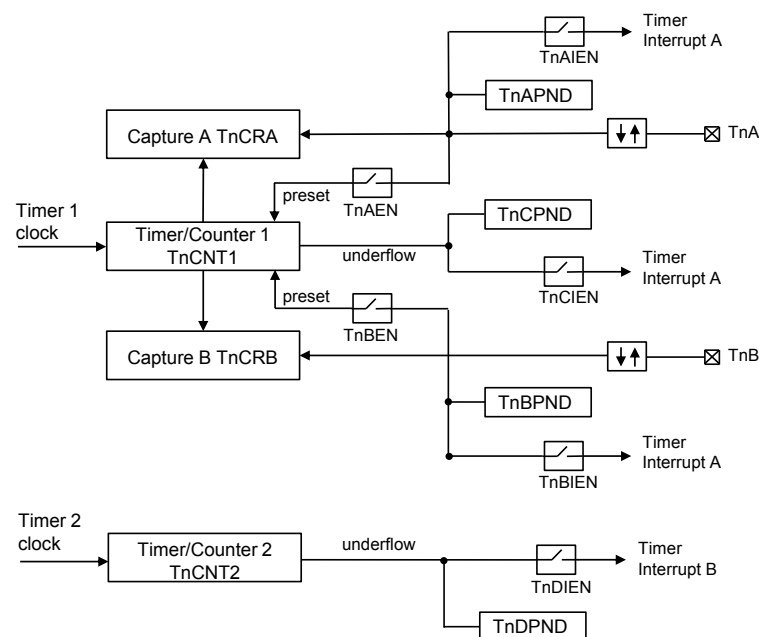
Timer Interrupt A
TnAIEN
TnAPND
Capture A TnCRA
TnA
preset
TnAEN
Timer 1 clock
Timer/Counter 1 TnCNT1
TnCPND
underflow
Timer Interrupt A
TnCIEN
preset
TnBEN
Capture B TnCRB
TnB
TnBPND
Timer Interrupt A
TnBIEN
Timer 2 clock
Timer/Counter 2 TnCNT2
underflow
Timer Interrupt B
TnDIEN
TnDPND